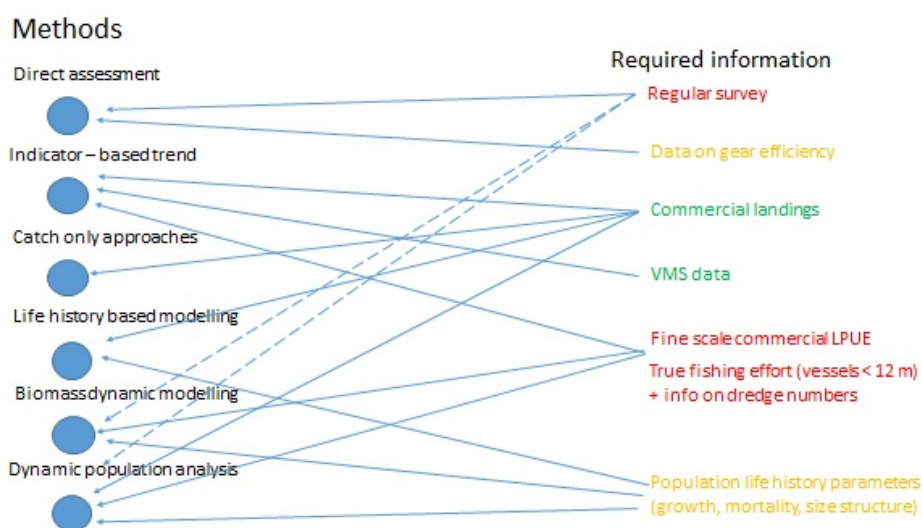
Methods

Direct assessment

Indicator – based trend

Catch only approaches

Life history based modelling

Biomassdynamic modelling

Dynamic population analysis

Required information

Regular survey

Data on gear efficiency

Commercial landings

VMS data

Fine scale commercial LPUE

True fishing effort (vessels < 12 m) + info on dredge numbers

Population life history parameters (growth, mortality, size structure)